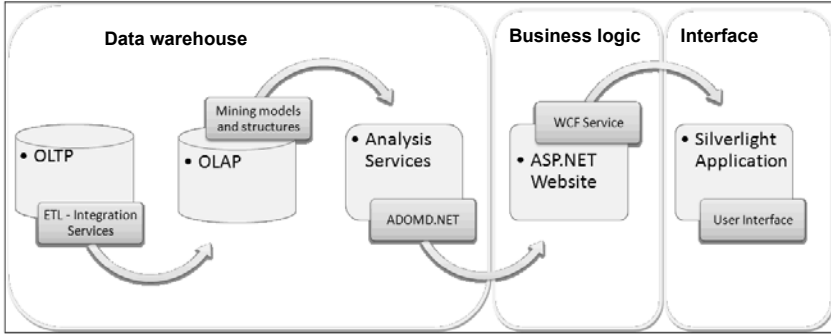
Data warehouse

Business logic

Interface

• OLTP

ETL - Integration Services

Mining models and structures

• OLAP

• Analysis Services

ADOMD.NET

WCF Service

• ASP.NET Website

• Silverlight Application

User Interface